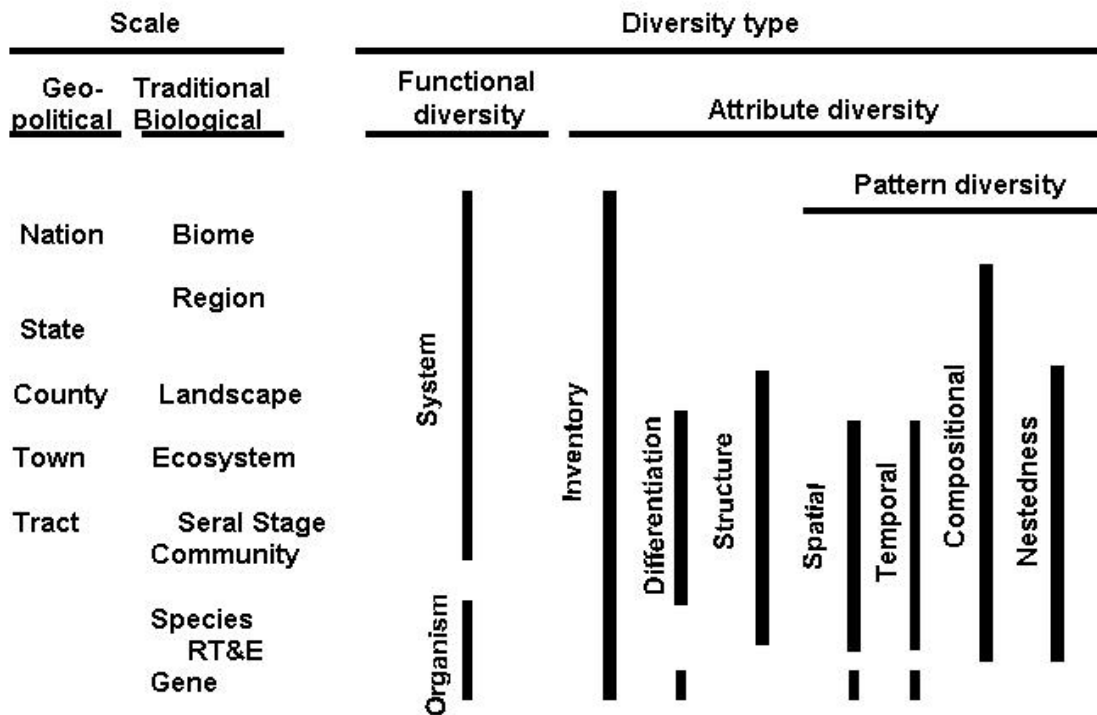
Scale

Geo-political

Traditional Biological

Nation
State
County
Town
Tract

Biome
Region
Landscape
Ecosystem
Seral Stage
Community
Species
RT&E
Gene

Diversity type

Functional diversity

System
Organism

Attribute diversity

Inventory
Differentiation
Structure

Pattern diversity

Spatial
Temporal
Compositional
Nestedness